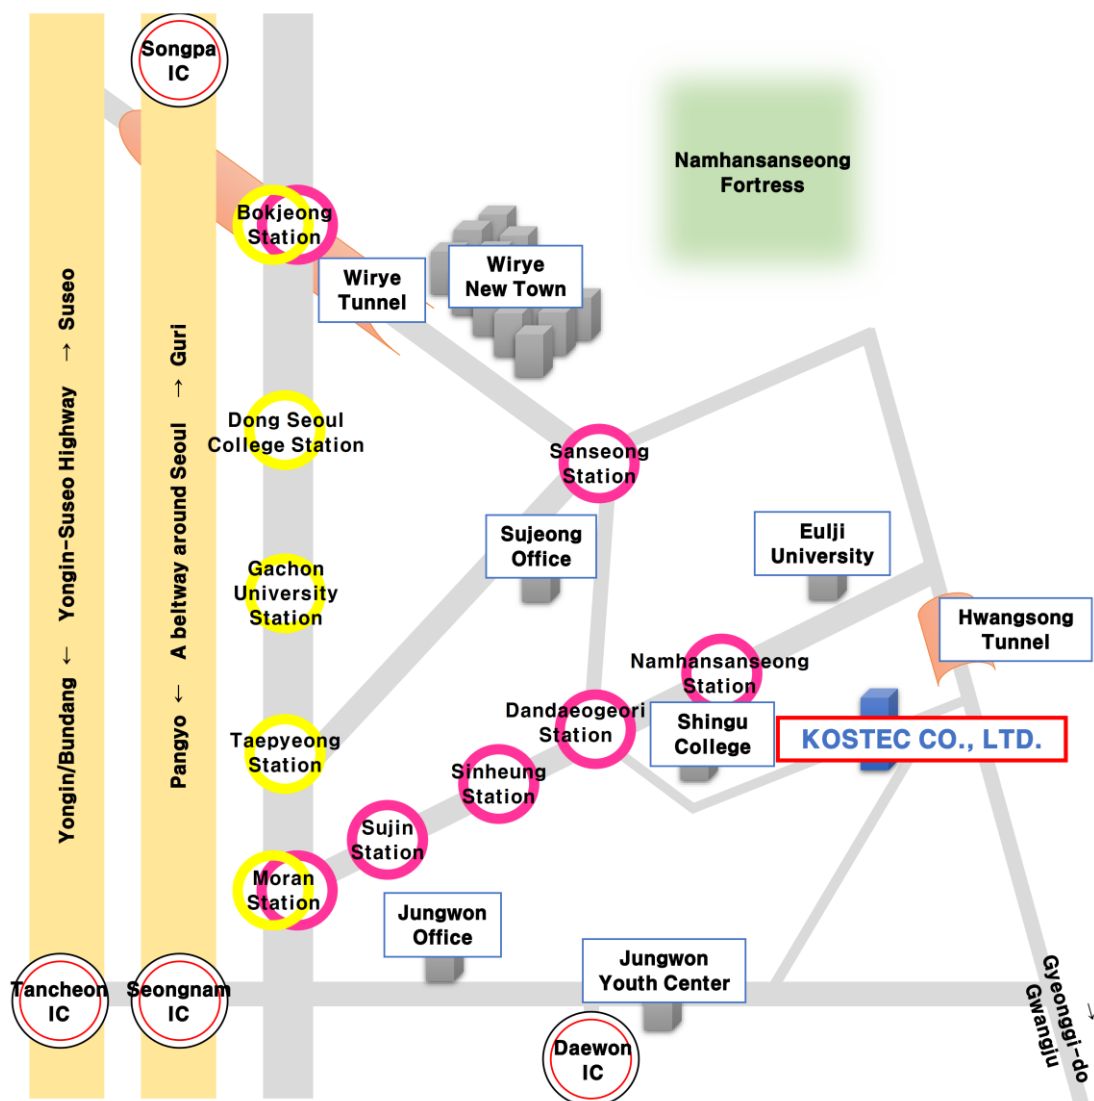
Songpa IC

Namhansanseong Fortress

Bokjeong Station

Wirye Tunnel

Wirye New Town

Yongin/Bundang ← Yongin-Suseo Highway → Suseo

Pangyo ← A beltway around Seoul → Guri

Dong Seoul College Station

Sanseong Station

Sujeong Office

Eulji University

Gachon University Station

Hwangsong Tunnel

Namhansanseong Station

Dandaeogeori Station

Shingu College

KOSTEC CO., LTD.

Taepyeong Station

Sinheung Station

Sujin Station

Moran Station

Jungwon Office

Jungwon Youth Center

Tancheon IC

Seongnam IC

Daewon IC

Gyeonggi-do Gwangju →